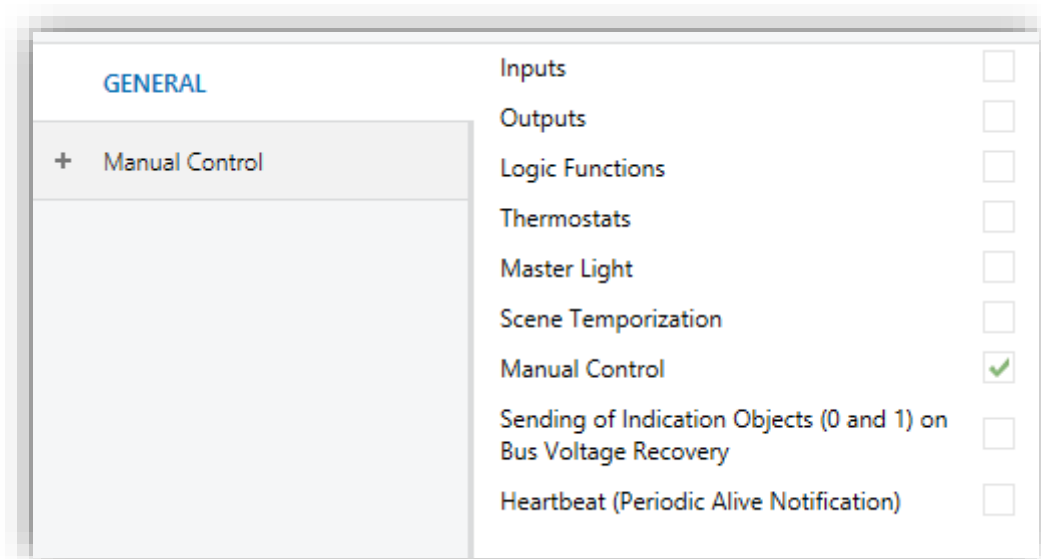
GENERAL

+ Manual Control

Inputs

Outputs

Logic Functions

Thermostats

Master Light

Scene Temporization

Manual Control ✓

Sending of Indication Objects (0 and 1) on Bus Voltage Recovery

Heartbeat (Periodic Alive Notification)